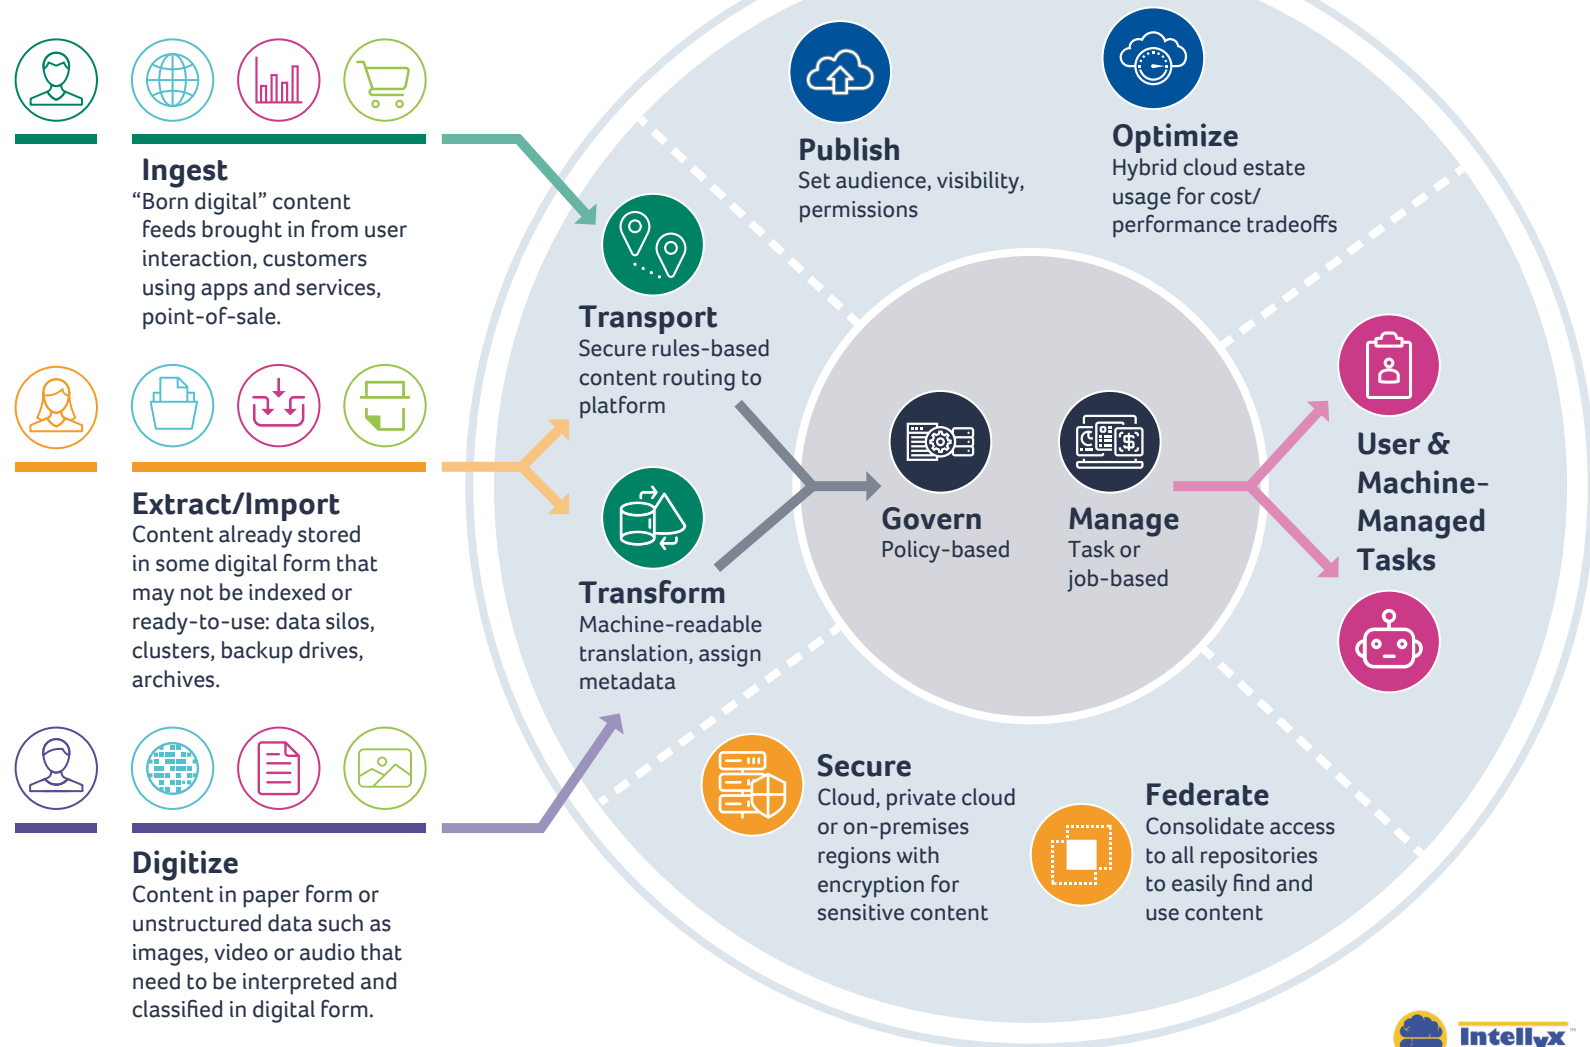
Ingest
"Born digital" content feeds brought in from user interaction, customers using apps and services, point-of-sale.

Extract/Import
Content already stored in some digital form that may not be indexed or ready-to-use: data silos, clusters, backup drives, archives.

Digitize
Content in paper form or unstructured data such as images, video or audio that need to be interpreted and classified in digital form.

Transport
Secure rules-based content routing to platform

Transform
Machine-readable translation, assign metadata

Publish
Set audience, visibility, permissions

Optimize
Hybrid cloud estate usage for cost/ performance tradeoffs

Govern
Policy-based

Manage
Task or job-based

User & Machine-Managed Tasks

Secure
Cloud, private cloud or on-premises regions with encryption for sensitive content

Federate
Consolidate access to all repositories to easily find and use content

Intellyx